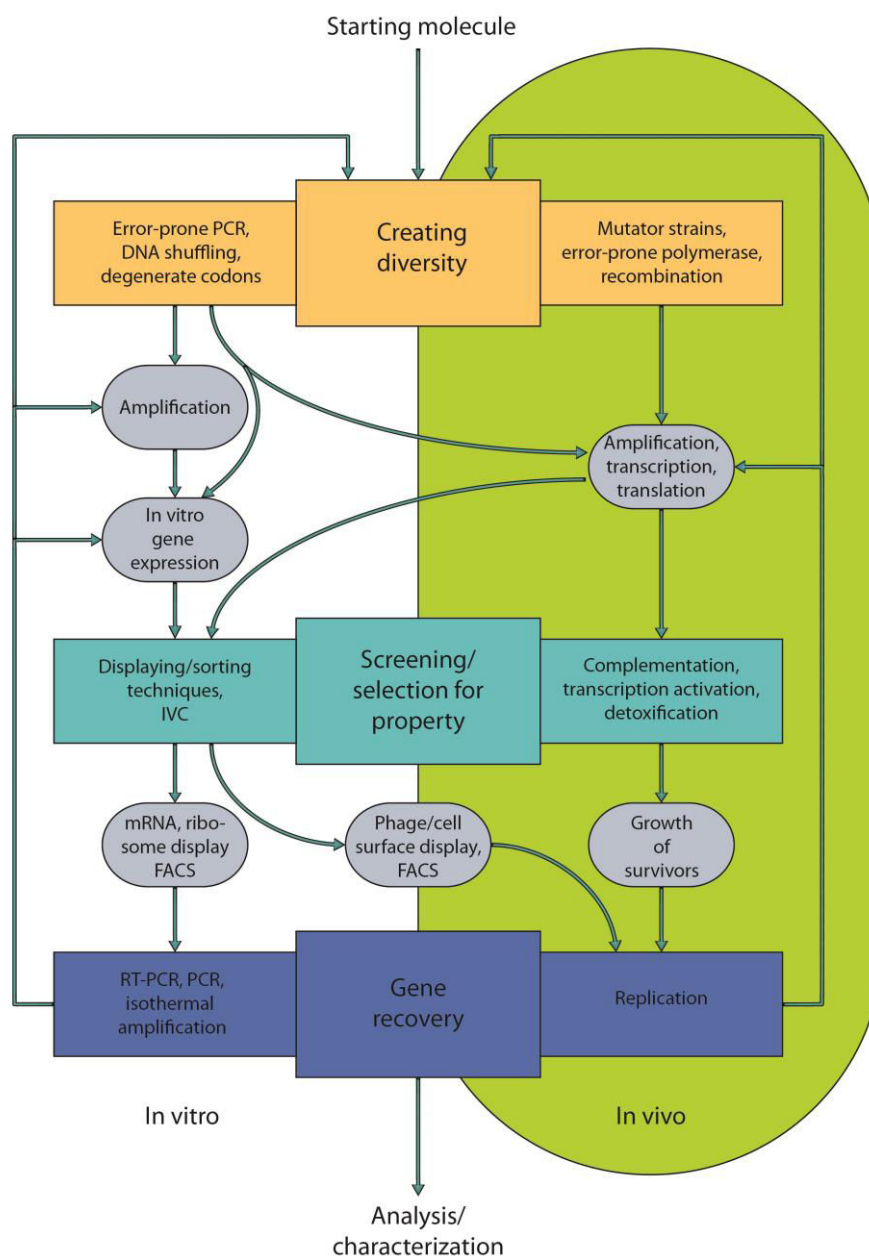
Starting molecule

Error-prone PCR, DNA shuffling, degenerate codons

Creating diversity

Mutator strains, error-prone polymerase, recombination

Amplification

Amplification, transcription, translation

In vitro gene expression

Displaying/sorting techniques, IVC

Screening/ selection for property

Complementation, transcription activation, detoxification

mRNA, ribosome display FACS

Phage/cell surface display, FACS

Growth of survivors

RT-PCR, PCR, isothermal amplification

Gene recovery

Replication

In vitro

In vivo

Analysis/ characterization